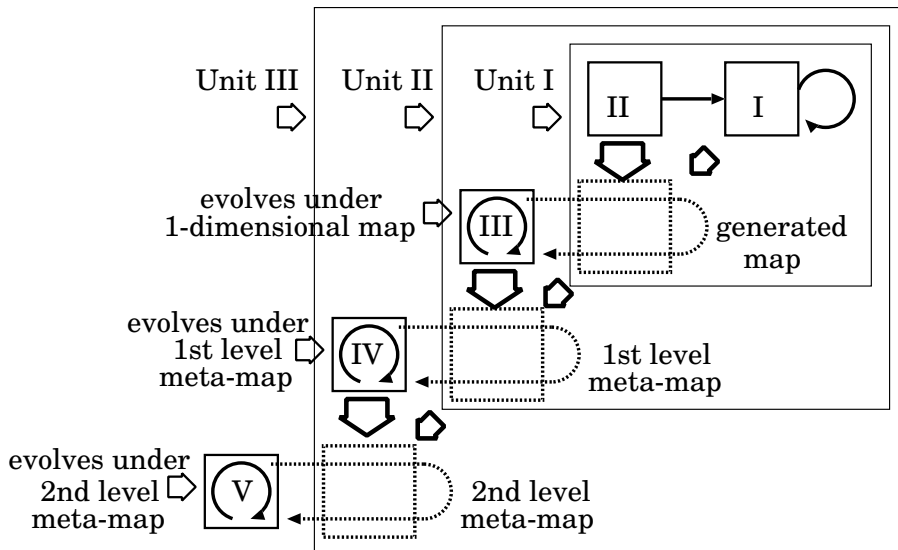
Unit III

Unit II

Unit I

II

I

evolves under 1-dimensional map

III

generated map

evolves under 1st level meta-map

IV

1st level meta-map

evolves under 2nd level meta-map

V

2nd level meta-map